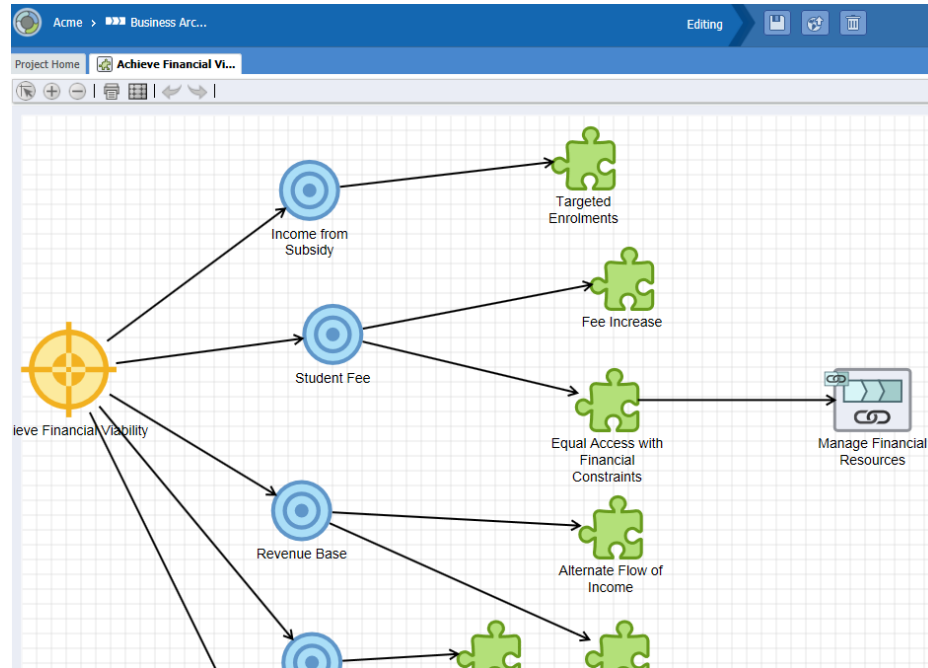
Acme > Business Arc...

Editing

Project Home

Achieve Financial Vi...

Targeted Enrolments

Income from Subsidy

Fee Increase

Student Fee

ieve Financial Viability

Equal Access with Financial Constraints

Manage Financial Resources

Revenue Base

Alternate Flow of Income